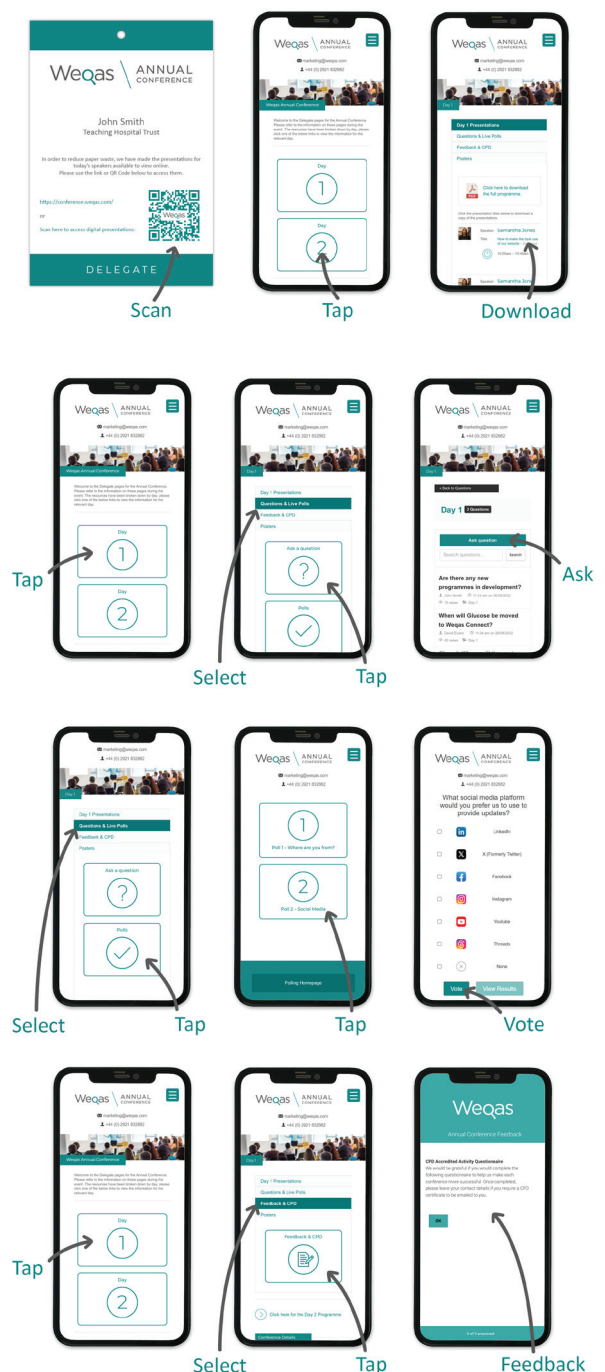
Weqas ANNUAL CONFERENCE

John Smith
Teaching Hospital Trust

In order to reduce paper waste, we have made the presentations for today's speakers available to view online. Please use the link or QR Code below to access them.

https://conference.weqas.com/

or

Scan here to access digital presentations

Weqas

DELEGATE

Scan

Weqas ANNUAL CONFERENCE
marketing@weqas.com
+44 (0) 2021 932862
Weqas Annual Conference
Welcome to the Delegate pages for the Annual Conference. Please refer to the information on these pages during the event. The resources have been broken down by day, please click one of the below links to view the information for the relevant day.
Day
1
Day
2

Tap

Weqas ANNUAL CONFERENCE
marketing@weqas.com
+44 (0) 2021 932862
Day 1
Day 1 Presentations
Questions & Live Polls
Feedback & CPD
Posters
Click here to download the full programme.
Click the presentation titles below to download a copy of the presentations.
Speaker: Samantha Jones
Title: How to make the best use of our website
10.00am – 10.30am
Speaker: Samantha Jones

Download

Weqas ANNUAL CONFERENCE
marketing@weqas.com
+44 (0) 2021 932862
Weqas Annual Conference
Welcome to the Delegate pages for the Annual Conference. Please refer to the information on these pages during the event. The resources have been broken down by day, please click one of the below links to view the information for the relevant day.
Day
1
Day
2

Tap

Weqas ANNUAL CONFERENCE
marketing@weqas.com
+44 (0) 2021 932862
Day 1
Day 1 Presentations
Questions & Live Polls
Feedback & CPD
Posters
Ask a question
?
Polls

Select

Tap

Weqas ANNUAL CONFERENCE
marketing@weqas.com
+44 (0) 2021 932862
Day 1
« Back to Questions
Day 1 2 Questions
Ask question
Search questions... Search
Are there any new programmes in development?
John Smith 11:03 am on 06/06/2022
0 views Day 1
When will Glucose be moved to Weqas Connect?
David Evans 11:04 am on 06/06/2022
40 views Day 1

Ask

marketing@weqas.com
+44 (0) 2021 932862
Day 1
Day 1 Presentations
Questions & Live Polls
Feedback & CPD
Posters
Ask a question
?
Polls

Select

Tap

Weqas ANNUAL CONFERENCE
marketing@weqas.com
+44 (0) 2021 932862
1
Poll 1 - Where are you from?
2
Poll 2 - Social Media
Polling Homepage

Tap

Weqas ANNUAL CONFERENCE
marketing@weqas.com
+44 (0) 2021 932862
What social media platform would you prefer us to use to provide updates?
LinkedIn
X (Formerly Twitter)
Facebook
Instagram
Youtube
Threads
None
Vote
View Results

Vote

Weqas ANNUAL CONFERENCE
marketing@weqas.com
+44 (0) 2021 932862
Weqas Annual Conference
Welcome to the Delegate pages for the Annual Conference. Please refer to the information on these pages during the event. The resources have been broken down by day, please click one of the below links to view the information for the relevant day.
Day
1
Day
2

Tap

Weqas ANNUAL CONFERENCE
marketing@weqas.com
+44 (0) 2021 932862
Day 1
Day 1 Presentations
Questions & Live Polls
Feedback & CPD
Posters
Feedback & CPD
Click here for the Day 2 Programme
Conference Details

Select

Tap

Weqas
Annual Conference Feedback
CPD Accredited Activity Questionnaire
We would be grateful if you would complete the following questionnaire to help us make each conference more successful. Once completed, please leave your contact details if you require a CPD certificate to be emailed to you.
OK
0 of 3 answered

Feedback